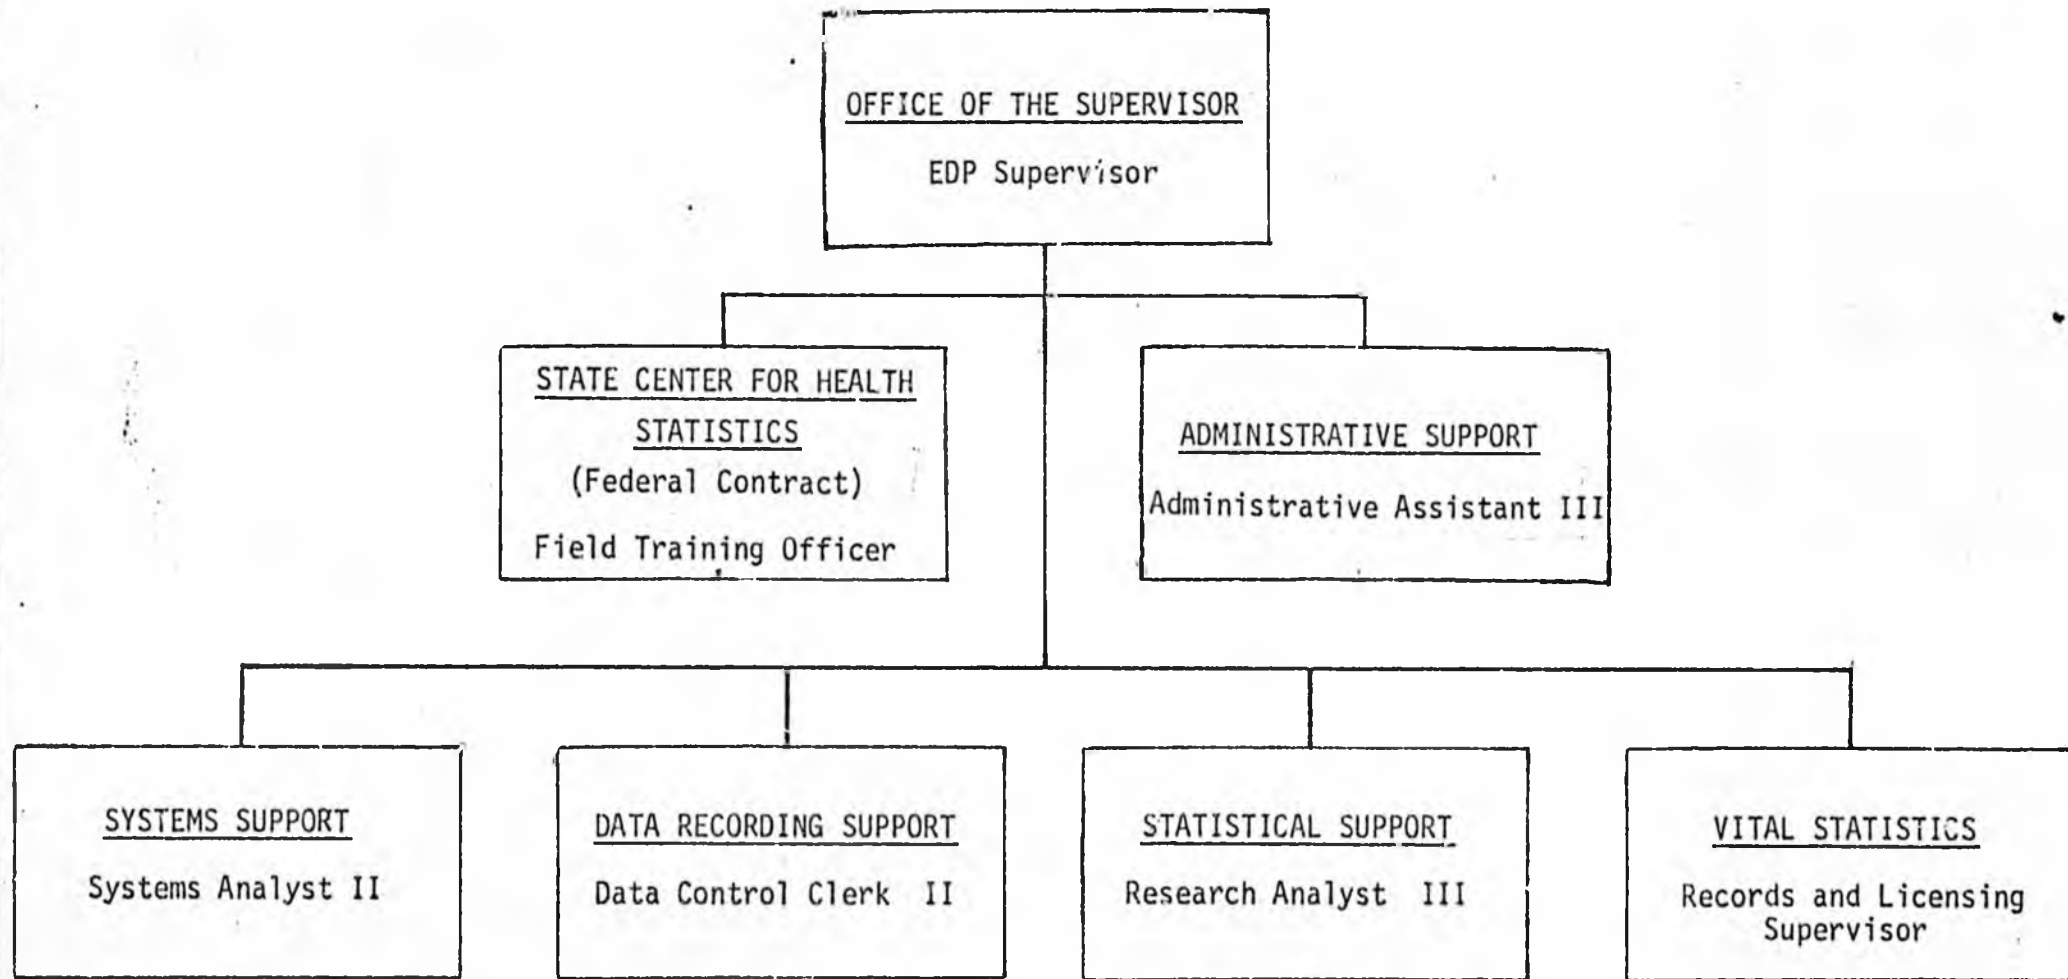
OFFICE OF THE SUPERVISOR
EDP Supervisor

STATE CENTER FOR HEALTH STATISTICS
(Federal Contract)
Field Training Officer

ADMINISTRATIVE SUPPORT
Administrative Assistant III

SYSTEMS SUPPORT
Systems Analyst II

DATA RECORDING SUPPORT
Data Control Clerk II

STATISTICAL SUPPORT
Research Analyst III

VITAL STATISTICS
Records and Licensing Supervisor